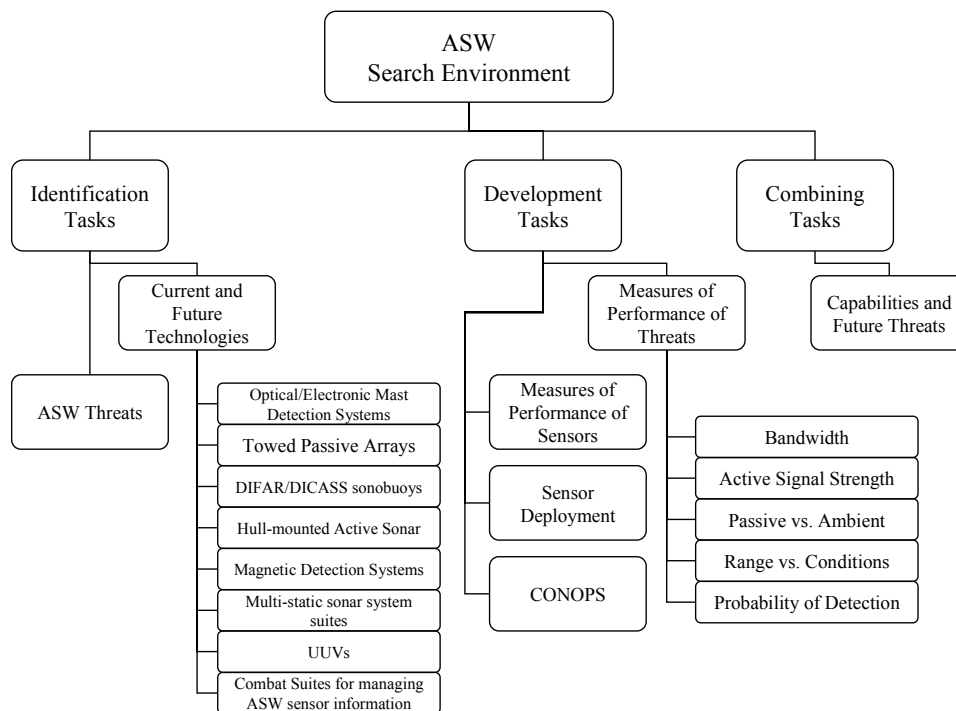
ASW
Search Environment

Identification Tasks

Current and Future Technologies

ASW Threats

Optical/Electronic Mast Detection Systems

Towed Passive Arrays

DIFAR/DICASS sonobuoys

Hull-mounted Active Sonar

Magnetic Detection Systems

Multi-static sonar system suites

UUVs

Combat Suites for managing ASW sensor information

Development Tasks

Measures of Performance of Threats

Measures of Performance of Sensors

Sensor Deployment

CONOPS

Bandwidth

Active Signal Strength

Passive vs. Ambient

Range vs. Conditions

Probability of Detection

Combining Tasks

Capabilities and Future Threats